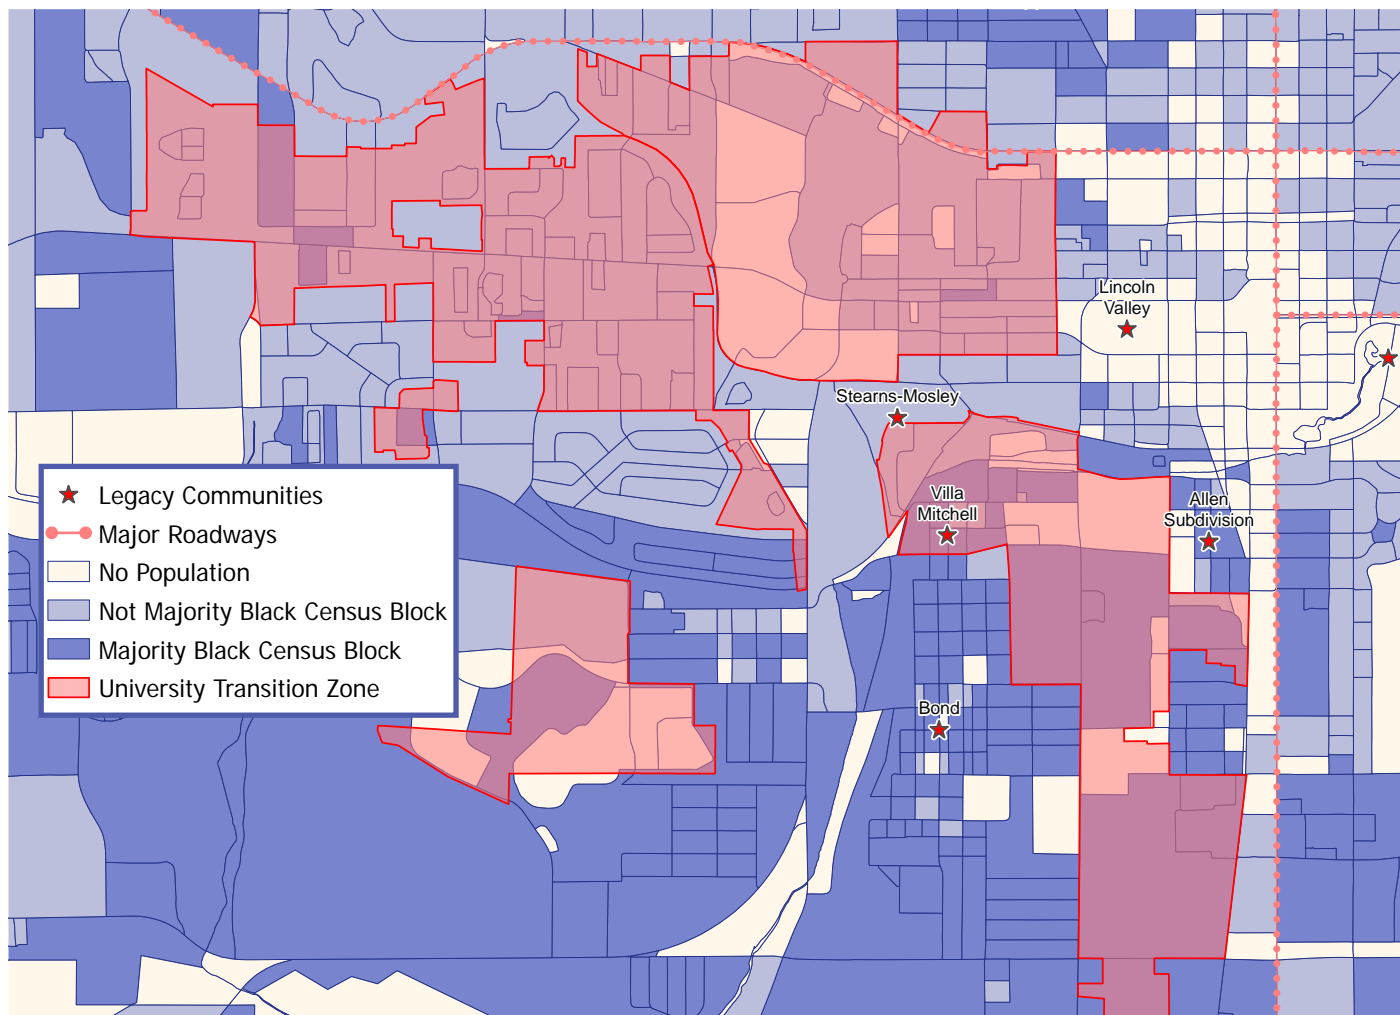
Lincoln Valley

Stearns-Mosley

Villa Mitchell

Allen Subdivision

Bond

Legacy Communities
Major Roadways
No Population
Not Majority Black Census Block
Majority Black Census Block
University Transition Zone